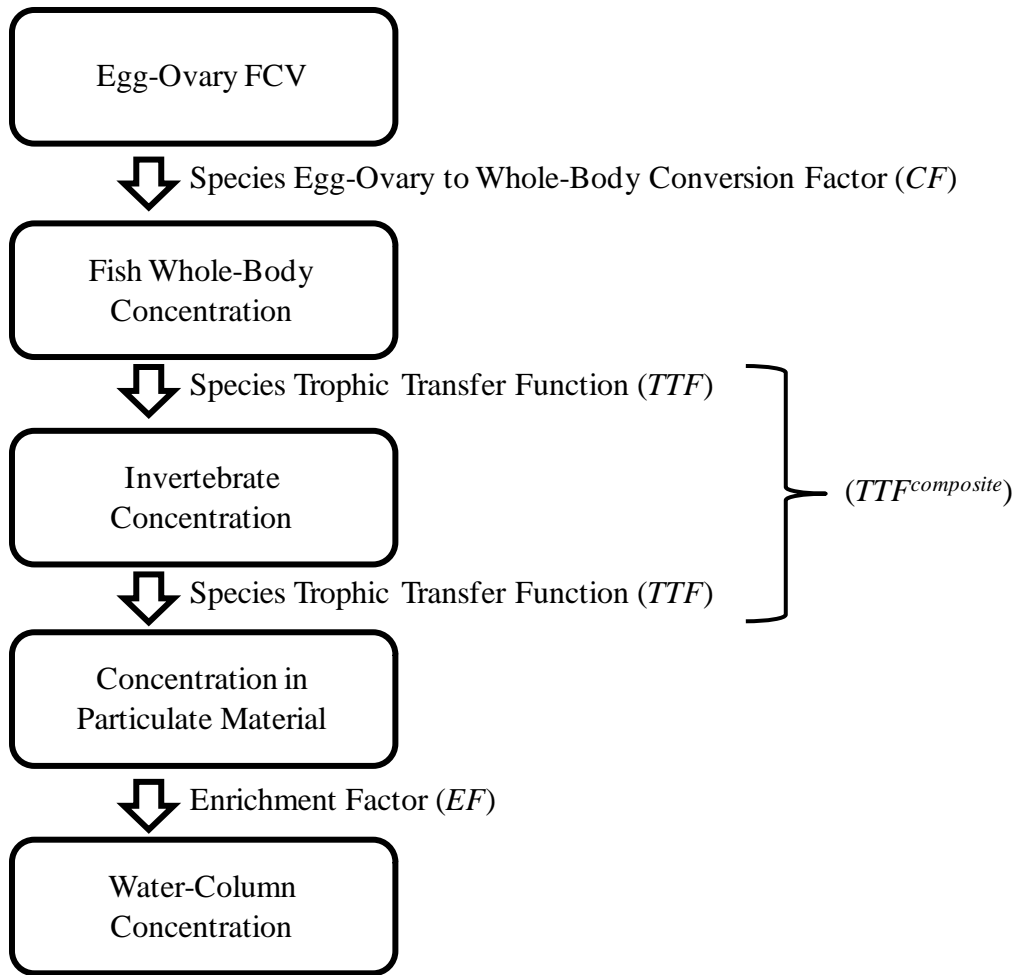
Egg-Ovary FCV

Species Egg-Ovary to Whole-Body Conversion Factor (*CF*)

Fish Whole-Body Concentration

Species Trophic Transfer Function (*TTF*)

Invertebrate Concentration

(*TTF*$^{composite}$)

Species Trophic Transfer Function (*TTF*)

Concentration in Particulate Material

Enrichment Factor (*EF*)

Water-Column Concentration